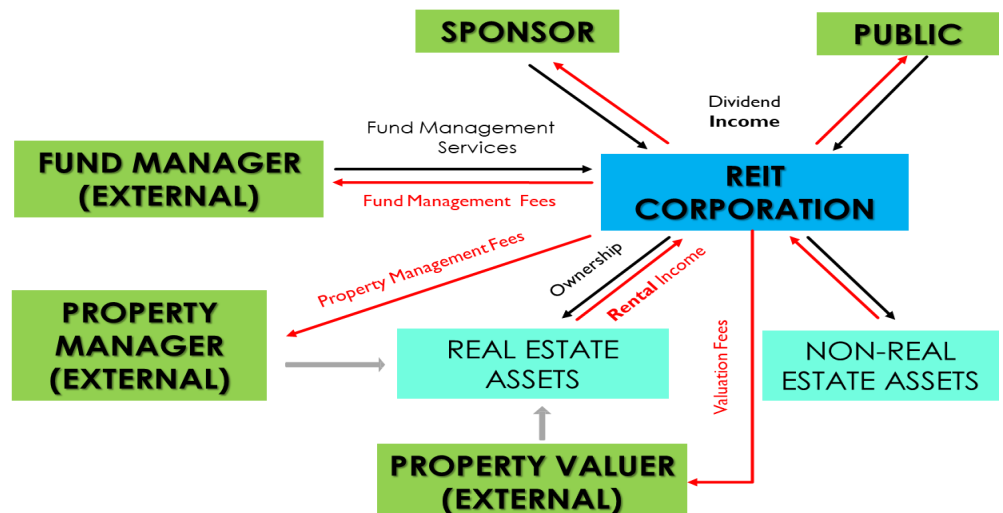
SPONSOR

PUBLIC

Dividend Income

Fund Management Services

FUND MANAGER (EXTERNAL)

Fund Management Fees

REIT CORPORATION

Property Management Fees

Ownership

Rental Income

PROPERTY MANAGER (EXTERNAL)

REAL ESTATE ASSETS

Valuation Fees

NON-REAL ESTATE ASSETS

PROPERTY VALUER (EXTERNAL)